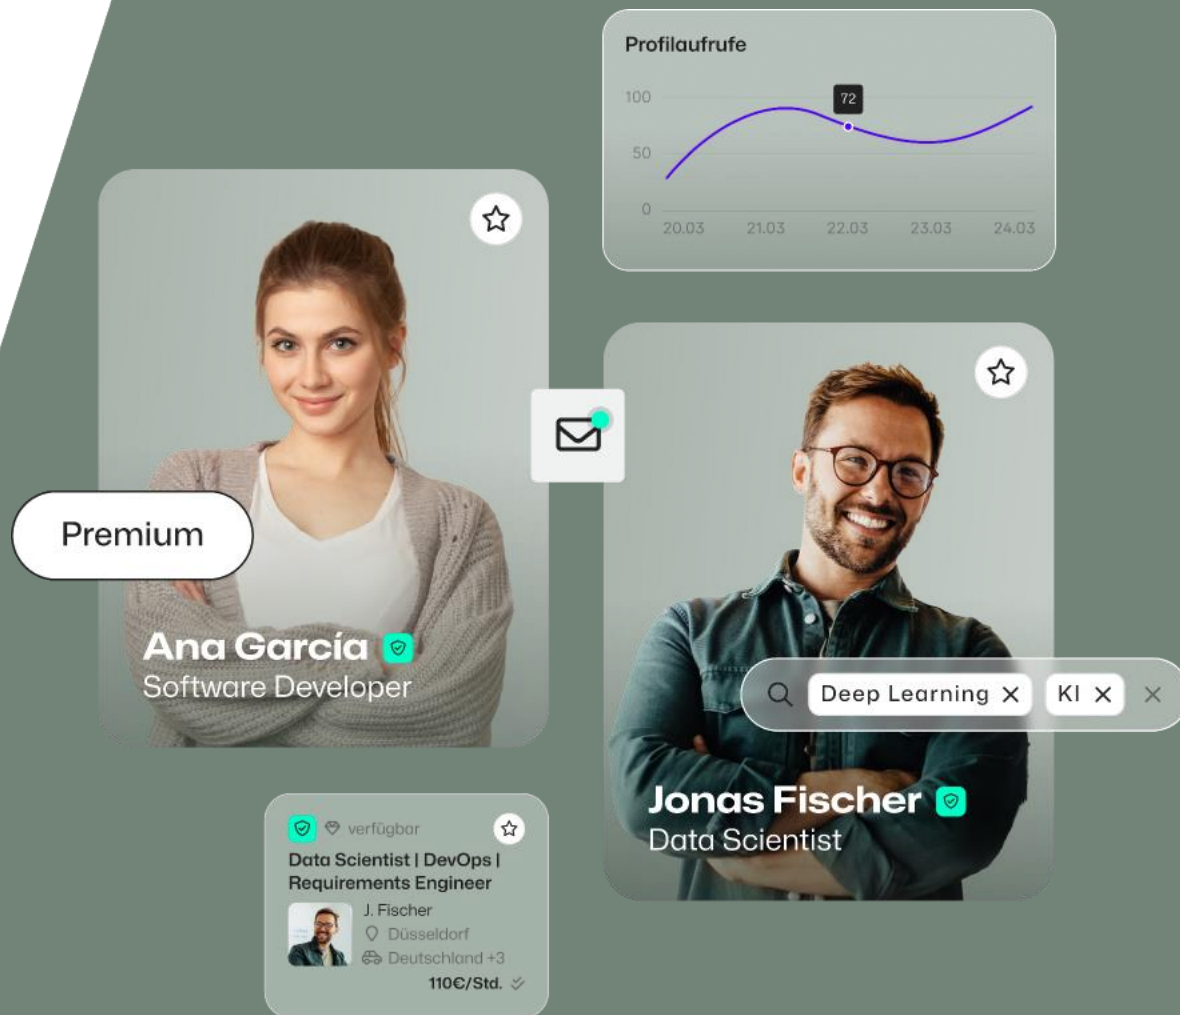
Profilaufrufe

100
50
0
72
20.03 21.03 22.03 23.03 24.03

Premium

Ana García
Software Developer

Deep Learning ✕ KI ✕

Jonas Fischer
Data Scientist

verfügbar
Data Scientist | DevOps | Requirements Engineer
J. Fischer
Düsseldorf
Deutschland +3
110€/Std.